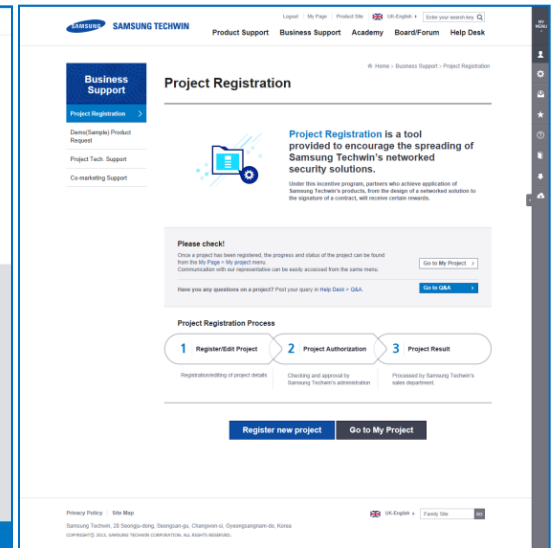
SAMSUNG SAMSUNG TECHWIN

Logout | My Page | Product Site | UK-English ▸ Enter your search key

Product Support Business Support Academy Board/Forum Help Desk

MY MENU

Business Support

Project Registration

Demo(Sample) Product Request

Project Tech. Support

Co-marketing Support

Home › Business Support › Project Registration

Project Registration

Project Registration is a tool provided to encourage the spreading of Samsung Techwin's networked security solutions.

Under this incentive program, partners who achieve application of Samsung Techwin's products, from the design of a networked solution to the signature of a contract, will receive certain rewards.

Please check!

Once a project has been registered, the progress and status of the project can be found from the My Page > My project menu.
Communication with our representative can be easily accessed from the same menu.

Go to My Project ›

Have you any questions on a project? Post your query in Help Desk > Q&A.

Go to Q&A ›

Project Registration Process

1 Register/Edit Project

2 Project Authorization

3 Project Result

Registration/editing of project details

Checking and approval by Samsung Techwin's administration

Processed by Samsung Techwin's sales department.

Register new project

Go to My Project

Privacy Policy | Site Map

Samsung Techwin, 28 Seongju-dong, Seongsan-gu, Changwon-si, Gyeongsangnam-do, Korea

COPYRIGHT© 2013, SAMSUNG TECHWIN CORPORATION. ALL RIGHTS RESERVED.

UK-English ▸ Family Site GO